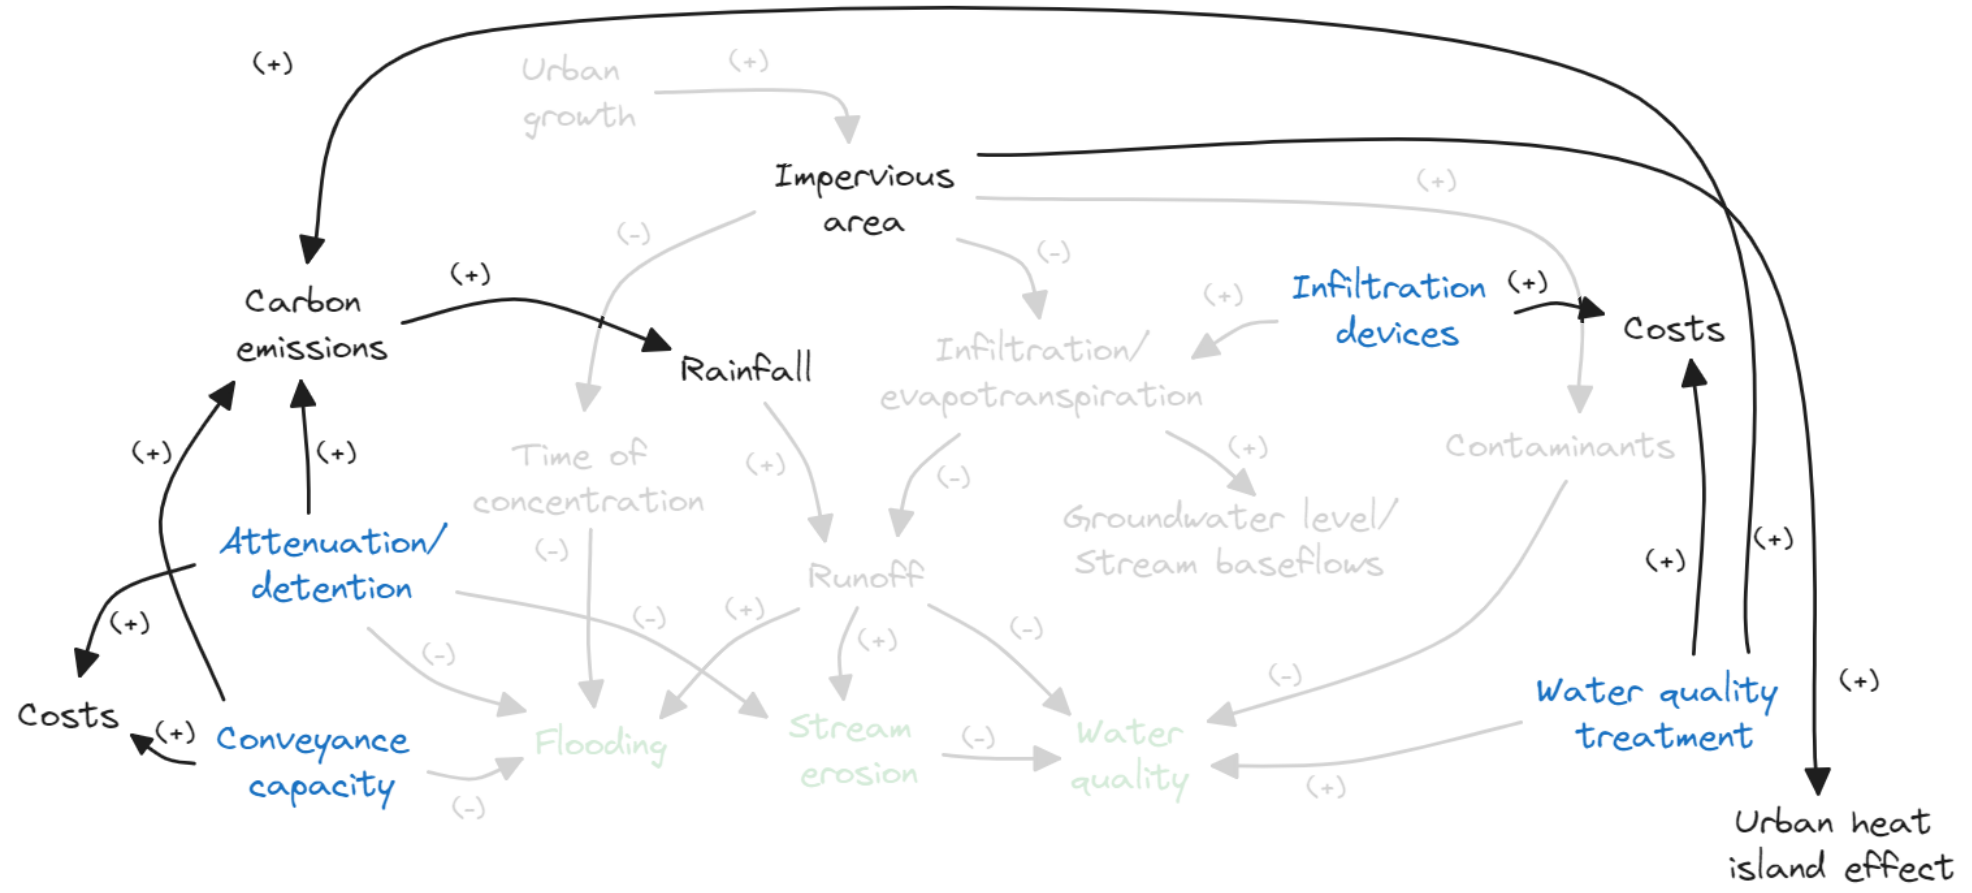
(+)

Urban growth

(+)

Impervious area

(+)

(-)

(-)

Carbon emissions

(+)

Rainfall

Infiltration/ evapotranspiration

(+)

Infiltration devices

(+)

Costs

Time of concentration

(+)

(-)

(+)

Contaminants

(+)

(+)

Groundwater level/ Stream baseflows

Attenuation/ detention

(-)

Runoff

(+)

(+)

(+)

(-)

(+)

(-)

(+)

(-)

(-)

Costs

(+)

Conveyance capacity

Flooding

Stream erosion

(-)

Water quality

Water quality treatment

(+)

(-)

(+)

Urban heat island effect